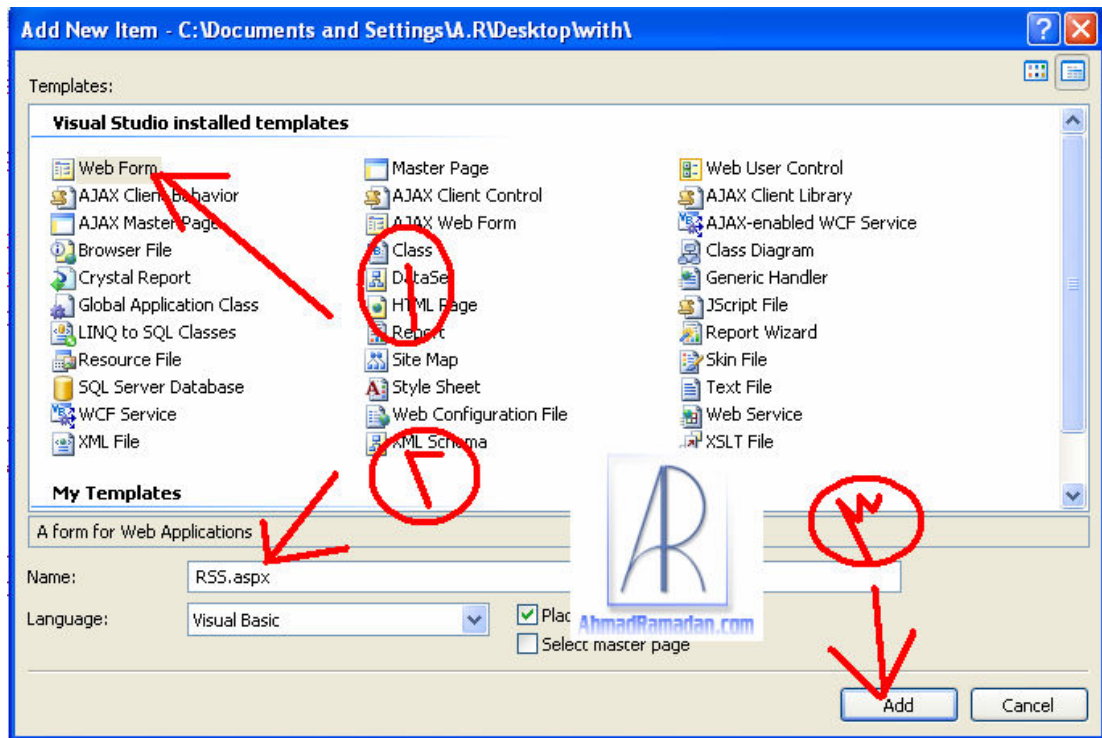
Add New Item - C:\Documents and Settings\A.R\Desktop\with\

Templates:

Visual Studio installed templates

Web Form
AJAX Client Behavior
AJAX Master Page
Browser File
Crystal Report
Global Application Class
LINQ to SQL Classes
Resource File
SQL Server Database
WCF Service
XML File

Master Page
AJAX Client Control
AJAX Web Form
Class
DataSet
HTML Page
Report
Site Map
Style Sheet
Web Configuration File
XML Schema

Web User Control
AJAX Client Library
AJAX-enabled WCF Service
Class Diagram
Generic Handler
JScript File
Report Wizard
Skin File
Text File
Web Service
XSLT File

My Templates

A form for Web Applications

Name: RSS.aspx

Language: Visual Basic

Plac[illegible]

Select master page

AhmadRamadan.com

٢

٣

Add

Cancel